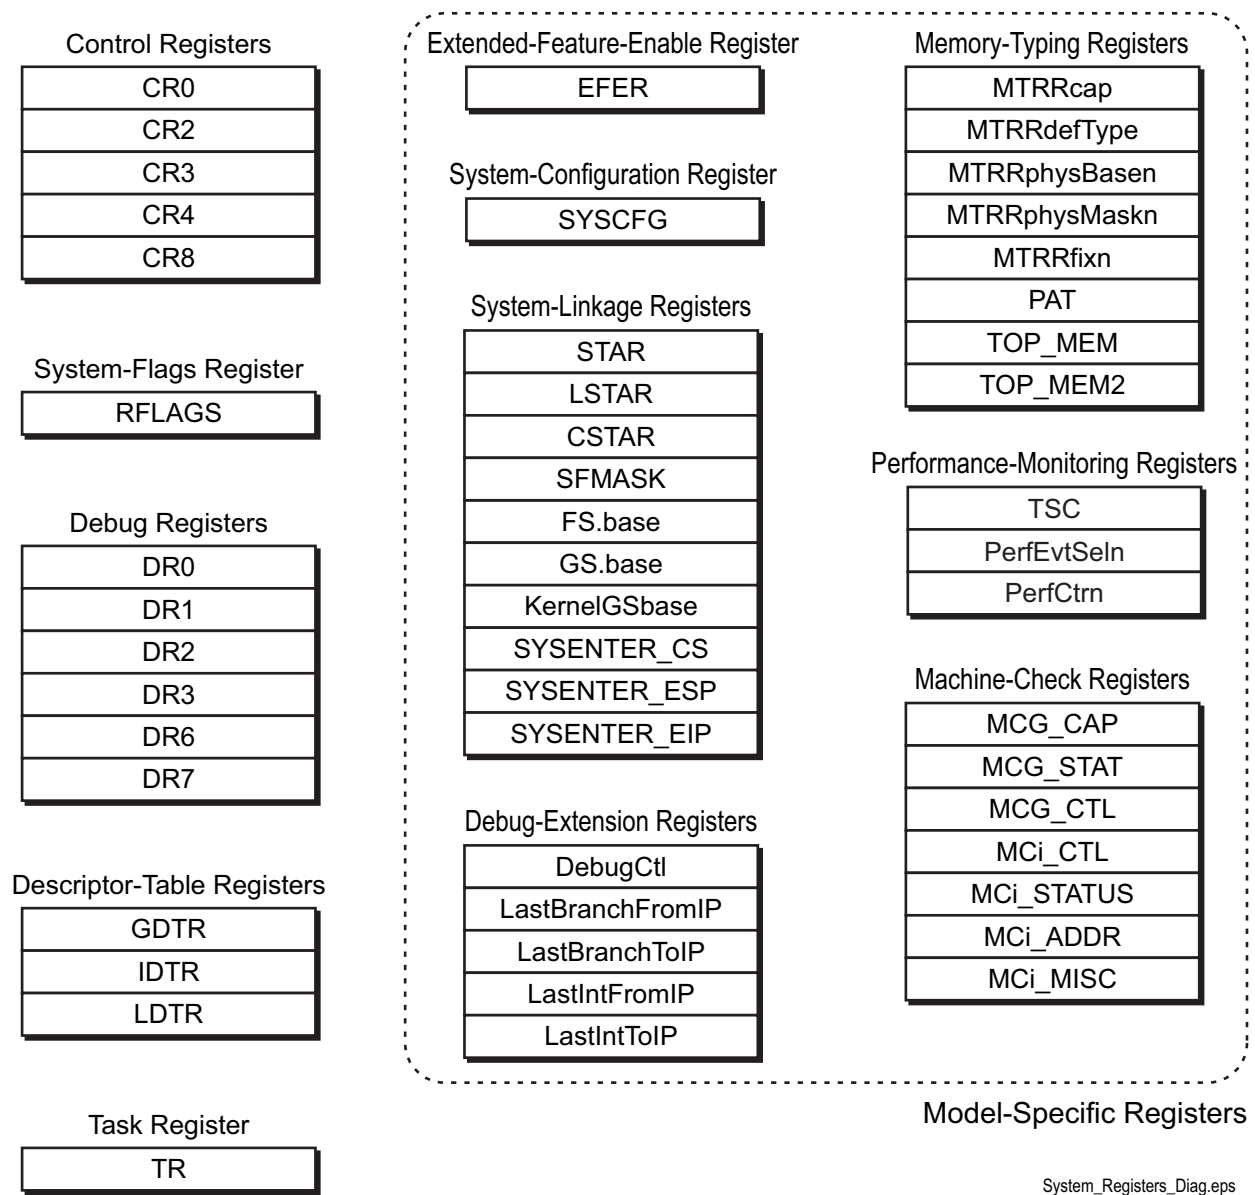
Control Registers

| CR0 |
|---|
| CR2 |
| CR3 |
| CR4 |
| CR8 |

System-Flags Register

| RFLAGS |
|---|

Debug Registers

| DR0 |
|---|
| DR1 |
| DR2 |
| DR3 |
| DR6 |
| DR7 |

Descriptor-Table Registers

| GDTR |
|---|
| IDTR |
| LDTR |

Task Register

| TR |
|---|

Extended-Feature-Enable Register

| EFER |
|---|

System-Configuration Register

| SYSCFG |
|---|

System-Linkage Registers

| STAR |
|---|
| LSTAR |
| CSTAR |
| SFMASK |
| FS.base |
| GS.base |
| KernelGSbase |
| SYSENTER_CS |
| SYSENTER_ESP |
| SYSENTER_EIP |

Debug-Extension Registers

| DebugCtl |
|---|
| LastBranchFromIP |
| LastBranchToIP |
| LastIntFromIP |
| LastIntToIP |

Memory-Typing Registers

| MTRRcap |
|---|
| MTRRdefType |
| MTRRphysBasen |
| MTRRphysMaskn |
| MTRRfixn |
| PAT |
| TOP_MEM |
| TOP_MEM2 |

Performance-Monitoring Registers

| TSC |
|---|
| PerfEvtSeln |
| PerfCtrn |

Machine-Check Registers

| MCG_CAP |
|---|
| MCG_STAT |
| MCG_CTL |
| MCi_CTL |
| MCi_STATUS |
| MCi_ADDR |
| MCi_MISC |

Model-Specific Registers

System_Registers_Diag.eps